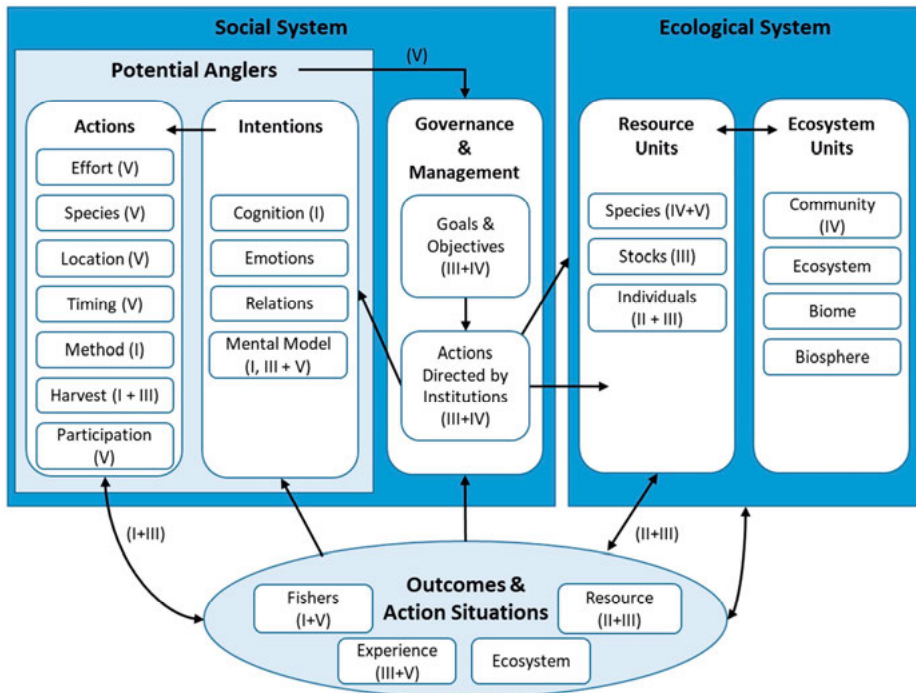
Social System

Potential Anglers

(V)

Actions

Effort (V)

Species (V)

Location (V)

Timing (V)

Method (I)

Harvest (I + III)

Participation (V)

Intentions

Cognition (I)

Emotions

Relations

Mental Model (I, III + V)

Governance & Management

Goals & Objectives (III+IV)

Actions Directed by Institutions (III+IV)

Ecological System

Resource Units

Species (IV+V)

Stocks (III)

Individuals (II + III)

Ecosystem Units

Community (IV)

Ecosystem

Biome

Biosphere

(I+III)

(II+III)

Outcomes & Action Situations

Fishers (I+V)

Resource (II+III)

Experience (III+V)

Ecosystem